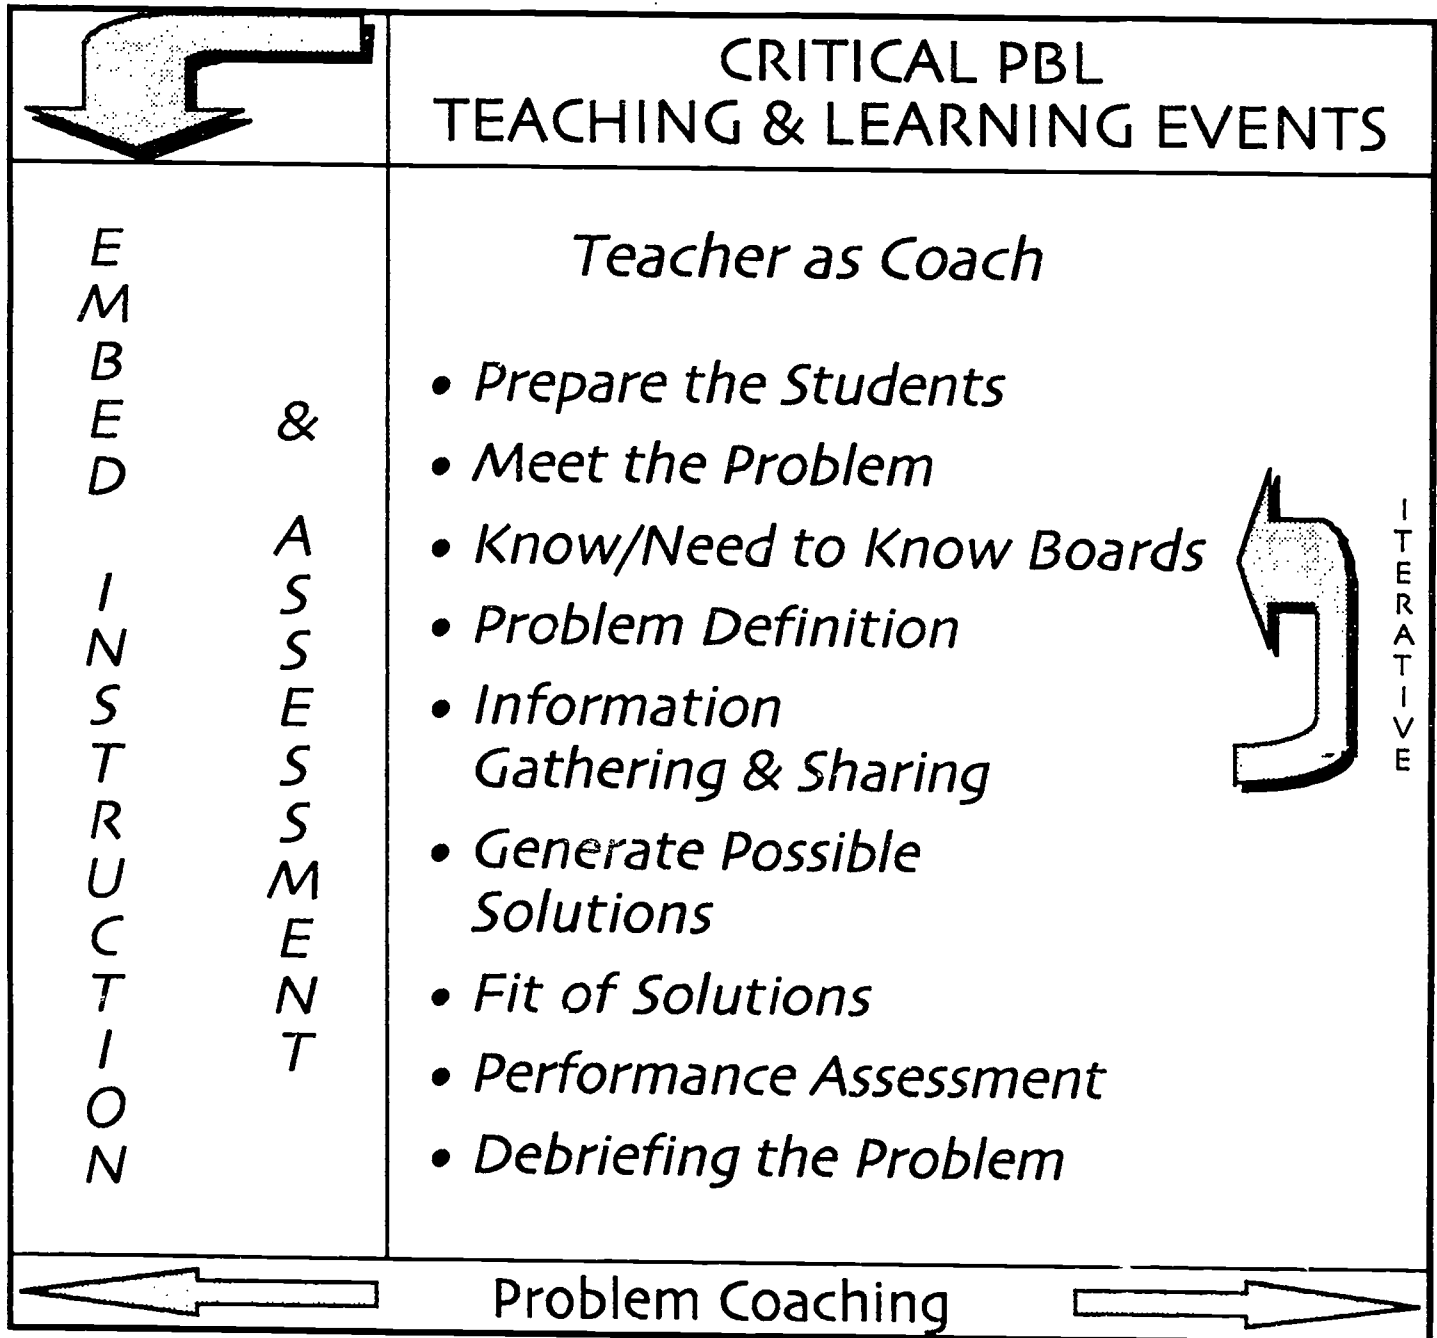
CRITICAL PBL
TEACHING & LEARNING EVENTS

EMBED INSTRUCTION & ASSESSMENT

Teacher as Coach

• Prepare the Students
• Meet the Problem
• Know/Need to Know Boards
• Problem Definition
• Information Gathering & Sharing
• Generate Possible Solutions
• Fit of Solutions
• Performance Assessment
• Debriefing the Problem

ITERATIVE

Problem Coaching